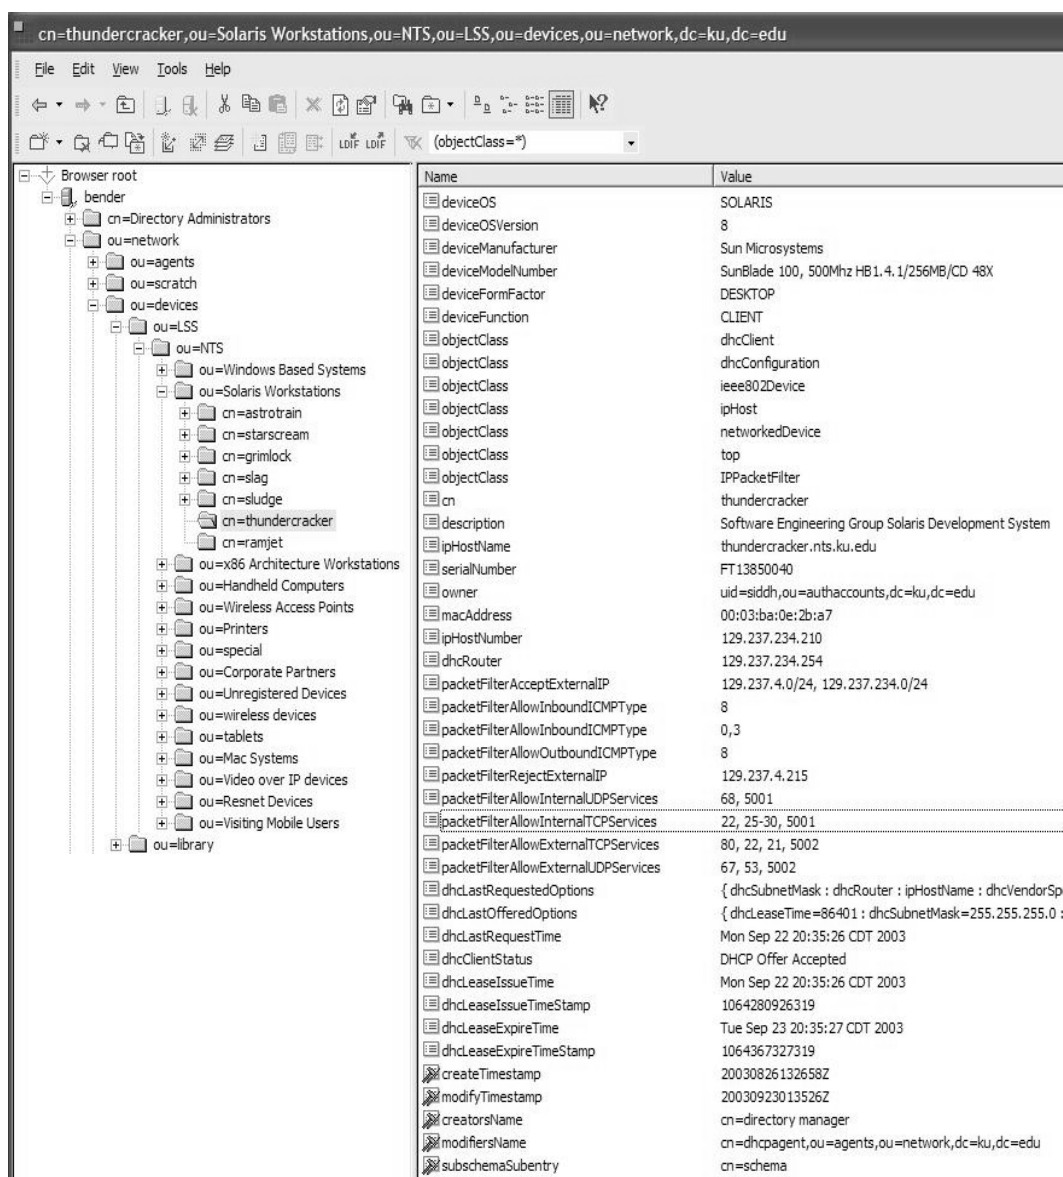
cn=thundercracker,ou=Solaris Workstations,ou=NTS,ou=LSS,ou=devices,ou=network,dc=ku,dc=edu

File Edit View Tools Help

LDIF LDIF (objectClass=*)

Browser root
bender
cn=Directory Administrators
ou=network
ou=agents
ou=scratch
ou=devices
ou=LSS
ou=NTS
ou=Windows Based Systems
ou=Solaris Workstations
cn=astrotrain
cn=starscream
cn=grimlock
cn=slag
cn=sludge
cn=thundercracker
cn=ramjet
ou=x86 Architecture Workstations
ou=Handheld Computers
ou=Wireless Access Points
ou=Printers
ou=special
ou=Corporate Partners
ou=Unregistered Devices
ou=wireless devices
ou=tablets
ou=Mac Systems
ou=Video over IP devices
ou=Resnet Devices
ou=Visiting Mobile Users
ou=library

| Name | Value |
|---|---|
| deviceOS | SOLARIS |
| deviceOSVersion | 8 |
| deviceManufacturer | Sun Microsystems |
| deviceModelNumber | SunBlade 100, 500Mhz HB1.4.1/256MB/CD 48X |
| deviceFormFactor | DESKTOP |
| deviceFunction | CLIENT |
| objectClass | dhcClient |
| objectClass | dhcConfiguration |
| objectClass | ieee802Device |
| objectClass | ipHost |
| objectClass | networkedDevice |
| objectClass | top |
| objectClass | IPPacketFilter |
| cn | thundercracker |
| description | Software Engineering Group Solaris Development System |
| ipHostName | thundercracker.nts.ku.edu |
| serialNumber | FT13850040 |
| owner | uid=siddh,ou=authaccounts,dc=ku,dc=edu |
| macAddress | 00:03:ba:0e:2b:a7 |
| ipHostNumber | 129.237.234.210 |
| dhcRouter | 129.237.234.254 |
| packetFilterAcceptExternalIP | 129.237.4.0/24, 129.237.234.0/24 |
| packetFilterAllowInboundICMPType | 8 |
| packetFilterAllowInboundICMPType | 0,3 |
| packetFilterAllowOutboundICMPType | 8 |
| packetFilterRejectExternalIP | 129.237.4.215 |
| packetFilterAllowInternalUDPServices | 68, 5001 |
| packetFilterAllowInternalTCPServices | 22, 25-30, 5001 |
| packetFilterAllowExternalTCPServices | 80, 22, 21, 5002 |
| packetFilterAllowExternalUDPServices | 67, 53, 5002 |
| dhcLastRequestedOptions | { dhcSubnetMask : dhcRouter : ipHostName : dhcVendorSp |
| dhcLastOfferedOptions | { dhcLeaseTime=86401 : dhcSubnetMask=255.255.255.0 : |
| dhcLastRequestTime | Mon Sep 22 20:35:26 CDT 2003 |
| dhcClientStatus | DHCP Offer Accepted |
| dhcLeaseIssueTime | Mon Sep 22 20:35:26 CDT 2003 |
| dhcLeaseIssueTimeStamp | 1064280926319 |
| dhcLeaseExpireTime | Tue Sep 23 20:35:27 CDT 2003 |
| dhcLeaseExpireTimeStamp | 1064367327319 |
| createTimestamp | 20030826132658Z |
| modifyTimestamp | 20030923013526Z |
| creatorsName | cn=directory manager |
| modifiersName | cn=dhcpagent,ou=agents,ou=network,dc=ku,dc=edu |
| subschemaSubentry | cn=schema |